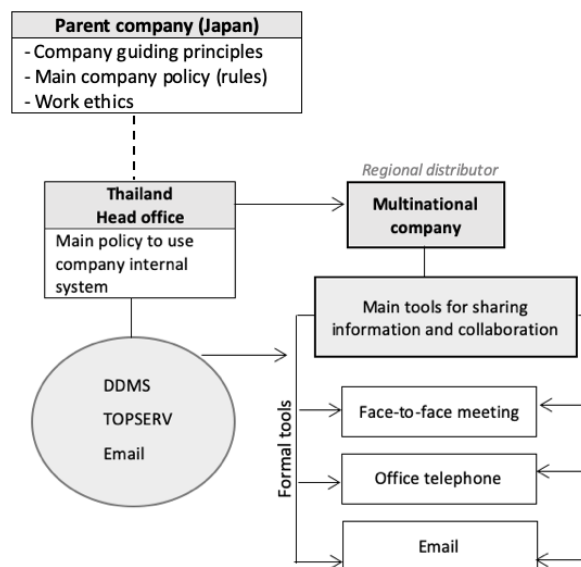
Parent company (Japan)
- Company guiding principles
- Main company policy (rules)
- Work ethics

Thailand
Head office
Main policy to use company internal system

Regional distributor
Multinational company

Main tools for sharing information and collaboration

DDMS
TOPSERV
Email

Formal tools

Face-to-face meeting

Office telephone

Email